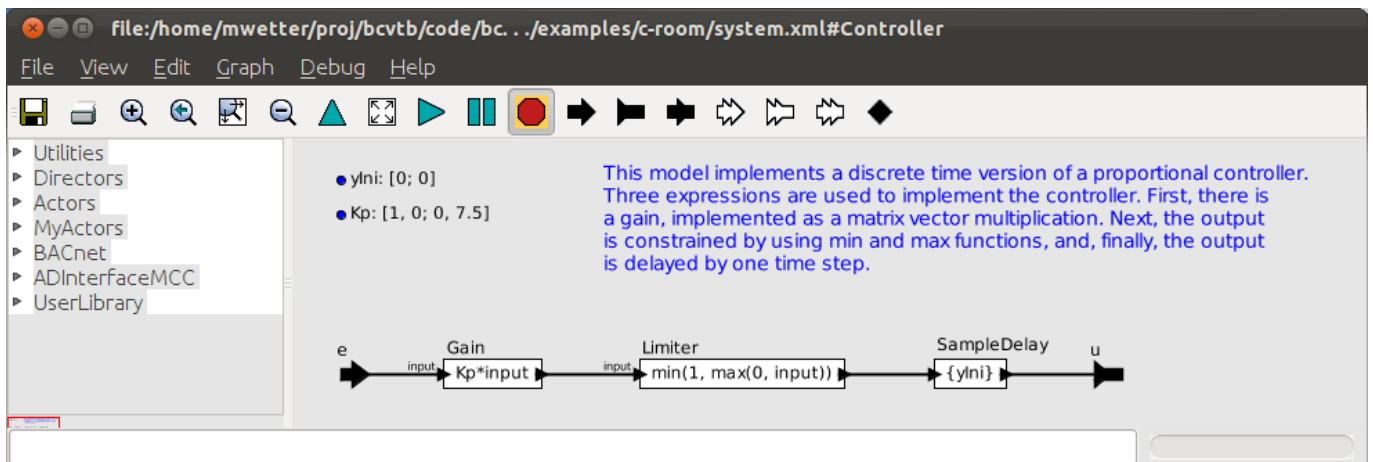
file:/home/mwetter/proj/bcvtb/code/bc. . ./examples/c-room/system.xml#Controller

File View Edit Graph Debug Help

Utilities
Directors
Actors
MyActors
BACnet
ADInterfaceMCC
UserLibrary

yIni: [0; 0]

Kp: [1, 0; 0, 7.5]

This model implements a discrete time version of a proportional controller. Three expressions are used to implement the controller. First, there is a gain, implemented as a matrix vector multiplication. Next, the output is constrained by using min and max functions, and, finally, the output is delayed by one time step.

e

Gain
input
Kp*input

Limiter
input
min(1, max(0, input))

SampleDelay
{yIni}

u